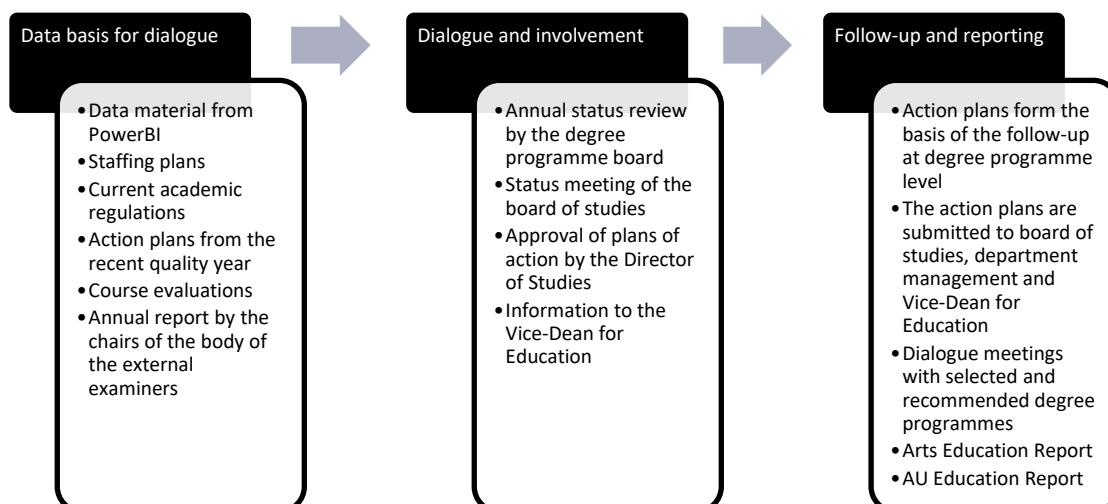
Data basis for dialogue

- Data material from PowerBI
- Staffing plans
- Current academic regulations
- Action plans from the recent quality year
- Course evaluations
- Annual report by the chairs of the body of the external examiners

Dialogue and involvement

- Annual status review by the degree programme board
- Status meeting of the board of studies
- Approval of plans of action by the Director of Studies
- Information to the Vice-Dean for Education

Follow-up and reporting

- Action plans form the basis of the follow-up at degree programme level
- The action plans are submitted to board of studies, department management and Vice-Dean for Education
- Dialogue meetings with selected and recommended degree programmes
- Arts Education Report
- AU Education Report